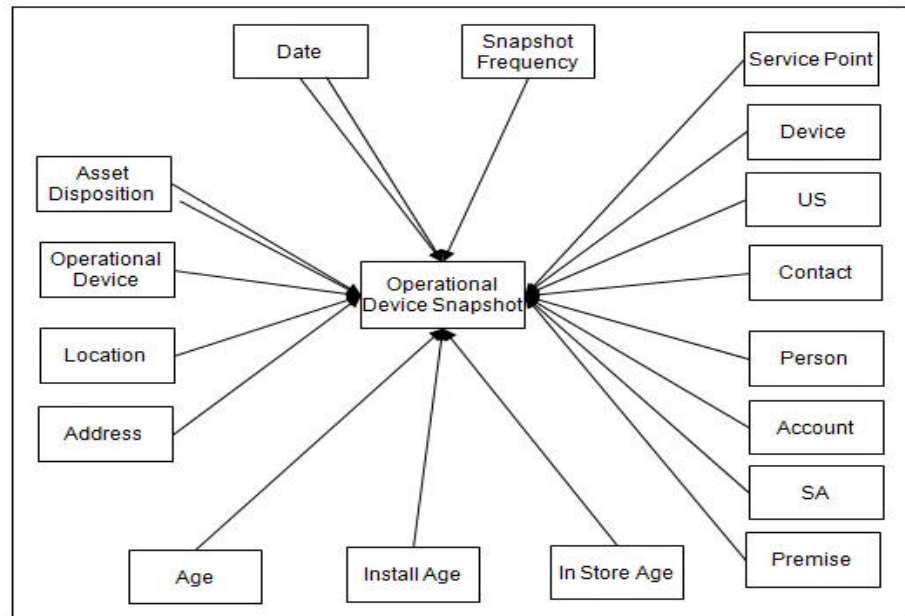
Date

Snapshot Frequency

Service Point

Device

US

Contact

Person

Account

SA

Premise

Asset Disposition

Operational Device

Location

Address

Operational Device Snapshot

Age

Install Age

In Store Age